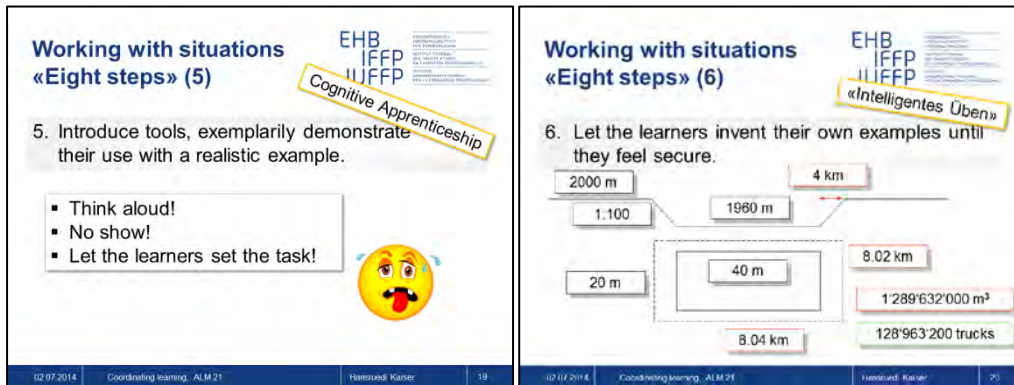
Working with situations «Eight steps» (5)

EHB IFFP IUFFP

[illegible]

Cognitive Apprenticeship

5. Introduce tools, exemplarily demonstrate their use with a realistic example.

- Think aloud!
- No show!
- Let the learners set the task!

02.07.2014 Coordinating learning, ALM 21 Hansruedi Kaiser 19

Working with situations «Eight steps» (6)

EHB IFFP IUFFP

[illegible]

«Intelligentes Üben»

6. Let the learners invent their own examples until they feel secure.

2000 m

4 km

1.100

1960 m

8.02 km

40 m

20 m

1'289'632'000 m³

128'963'200 trucks

8.04 km

02.07.2014 Coordinating learning, ALM 21 Hansruedi Kaiser 20